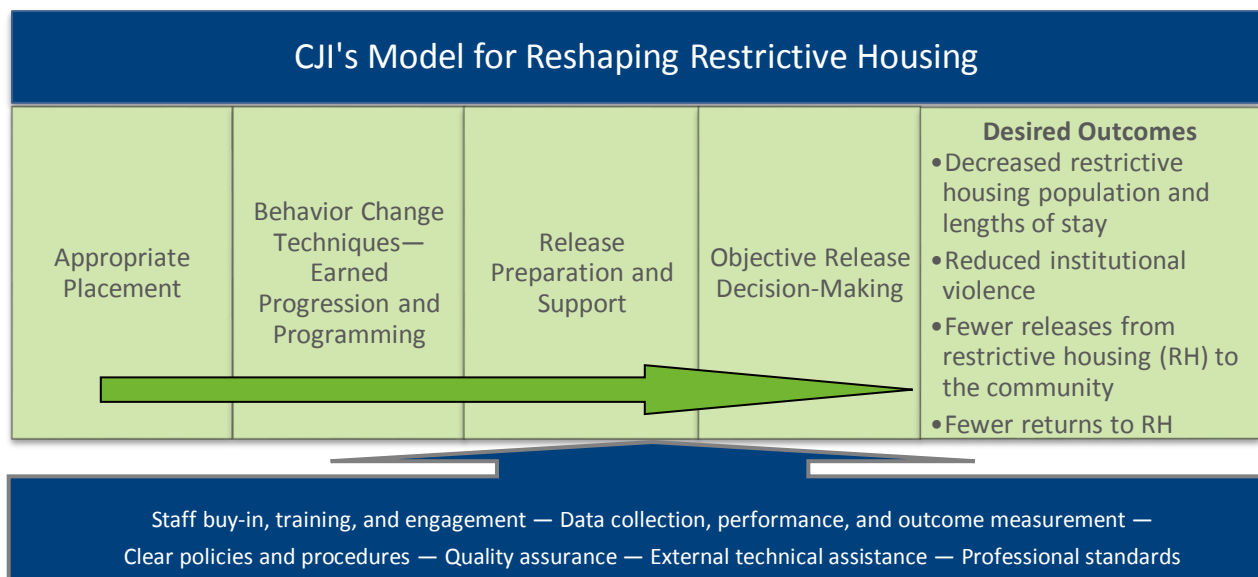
CJI's Model for Reshaping Restrictive Housing

Appropriate Placement

Behavior Change Techniques—Earned Progression and Programming

Release Preparation and Support

Objective Release Decision-Making

Desired Outcomes
•Decreased restrictive housing population and lengths of stay
•Reduced institutional violence
•Fewer releases from restrictive housing (RH) to the community
•Fewer returns to RH

Staff buy-in, training, and engagement — Data collection, performance, and outcome measurement — Clear policies and procedures — Quality assurance — External technical assistance — Professional standards